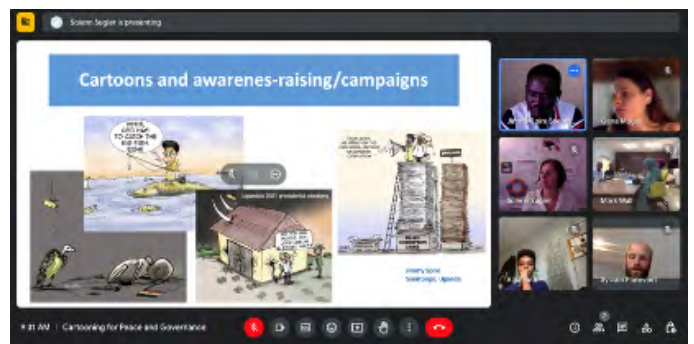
Solenn Seglier is presenting

Cartoons and awarenes-raising/campaigns

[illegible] TO CATCH THE BIG FISH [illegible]

Uganda 2021 presidential elections

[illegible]

Jimmy Spire Ssentongo, Uganda

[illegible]

Cora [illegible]

Solenn Seglier

Mark Watt

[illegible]

9:31 AM | Cartooning for Peace and Governance